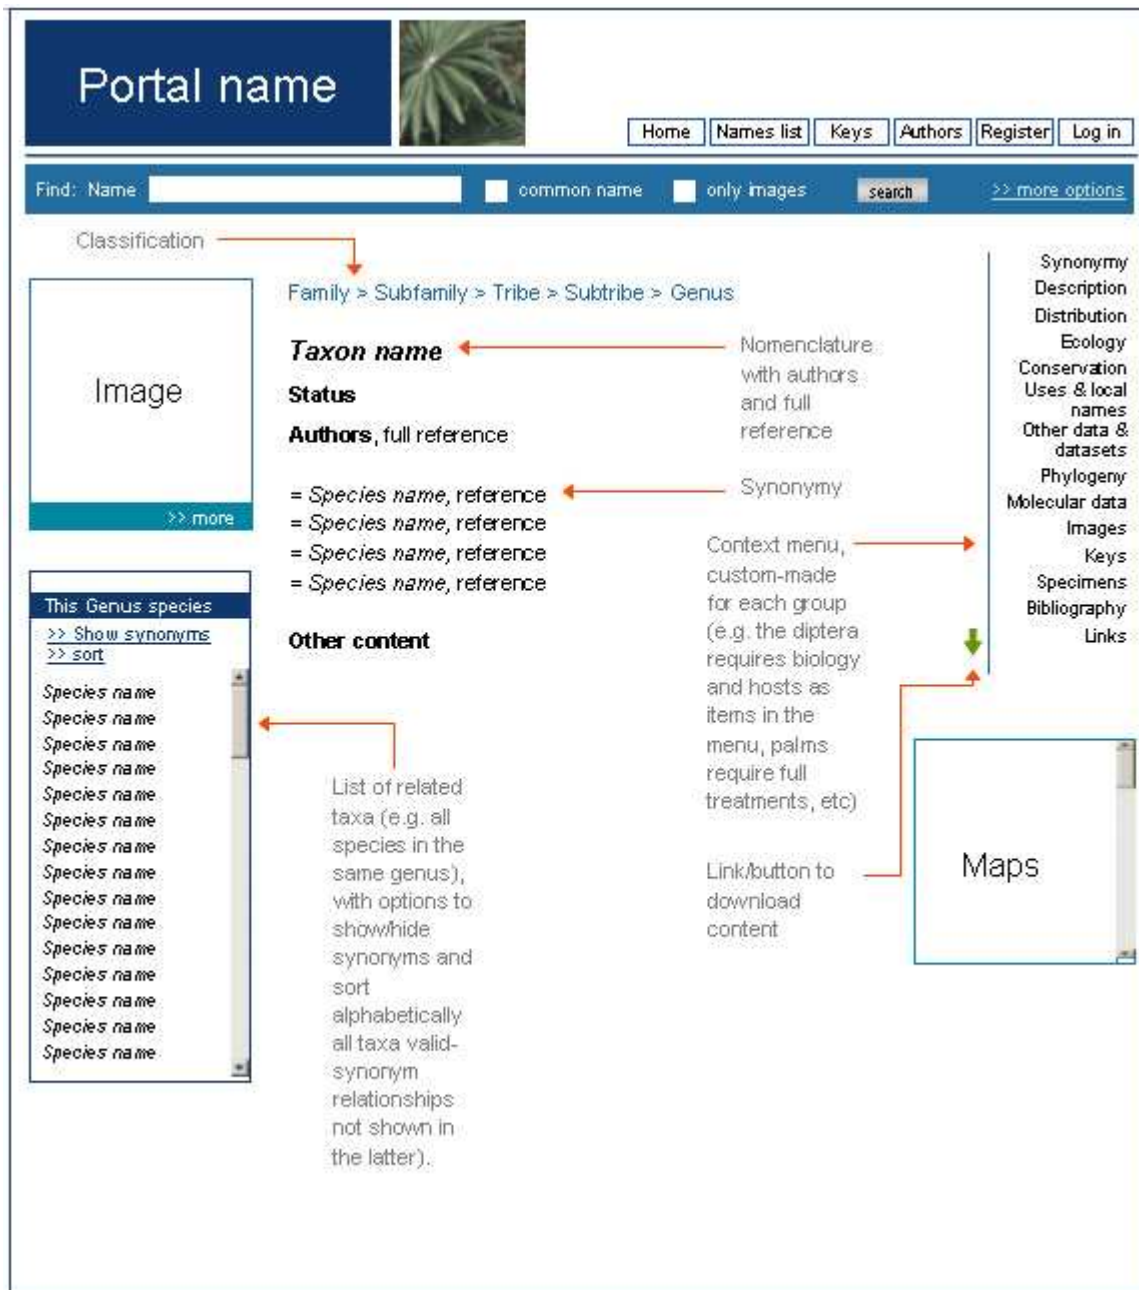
Portal name

Home | Names list | Keys | Authors | Register | Log in

Find: Name
common name
only images
search
>> more options

Classification

Image
>> more

Family > Subfamily > Tribe > Subtribe > Genus

***Taxon name***

**Status**

**Authors**, full reference

= *Species name*, reference
= *Species name*, reference
= *Species name*, reference
= *Species name*, reference

**Other content**

Nomenclature with authors and full reference

Synonymy

Context menu, custom-made for each group (e.g. the diptera requires biology and hosts as items in the menu, palms require full treatments, etc)

Link/button to download content

Synonymy
Description
Distribution
Ecology
Conservation
Uses & local names
Other data & datasets
Phylogeny
Molecular data
Images
Keys
Specimens
Bibliography
Links

Maps

This Genus species
>> Show synonyms
>> sort
*Species name*
*Species name*
*Species name*
*Species name*
*Species name*
*Species name*
*Species name*
*Species name*
*Species name*
*Species name*
*Species name*
*Species name*
*Species name*
*Species name*
*Species name*

List of related taxa (e.g. all species in the same genus), with options to show/hide synonyms and sort alphabetically all taxa valid-synonym relationships not shown in the latter).